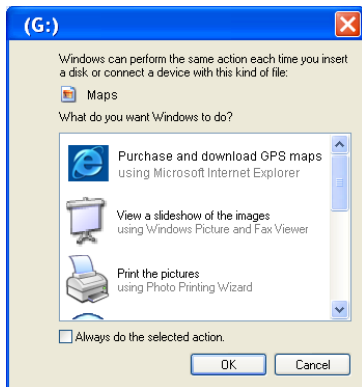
(G:)

Windows can perform the same action each time you insert a disk or connect a device with this kind of file:

Maps

What do you want Windows to do?

Purchase and download GPS maps
using Microsoft Internet Explorer

View a slideshow of the images
using Windows Picture and Fax Viewer

Print the pictures
using Photo Printing Wizard

Always do the selected action.

OK Cancel